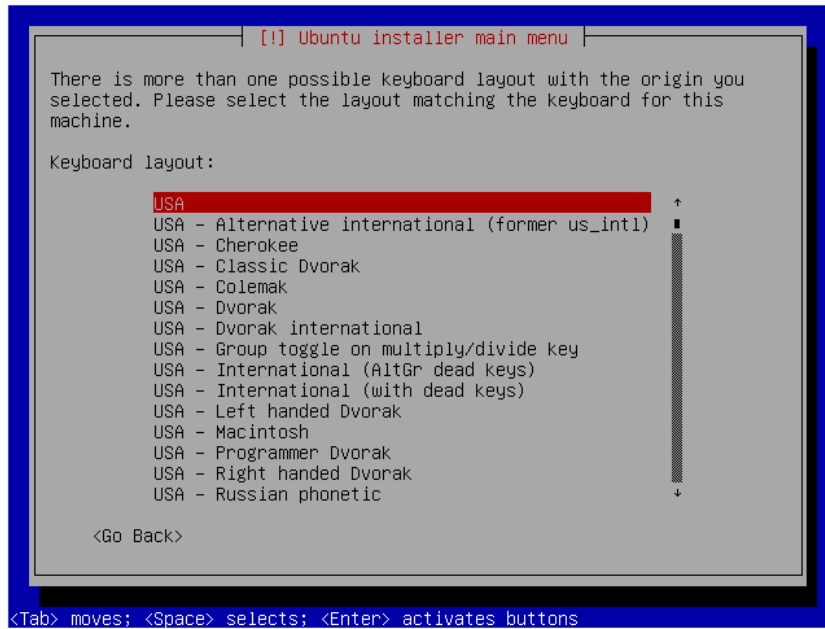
[!] Ubuntu installer main menu

There is more than one possible keyboard layout with the origin you selected. Please select the layout matching the keyboard for this machine.

Keyboard layout:

USA
USA – Alternative international (former us_intl)
USA – Cherokee
USA – Classic Dvorak
USA – Colemak
USA – Dvorak
USA – Dvorak international
USA – Group toggle on multiply/divide key
USA – International (AltGr dead keys)
USA – International (with dead keys)
USA – Left handed Dvorak
USA – Macintosh
USA – Programmer Dvorak
USA – Right handed Dvorak
USA – Russian phonetic

<Go Back>

<Tab> moves; <Space> selects; <Enter> activates buttons